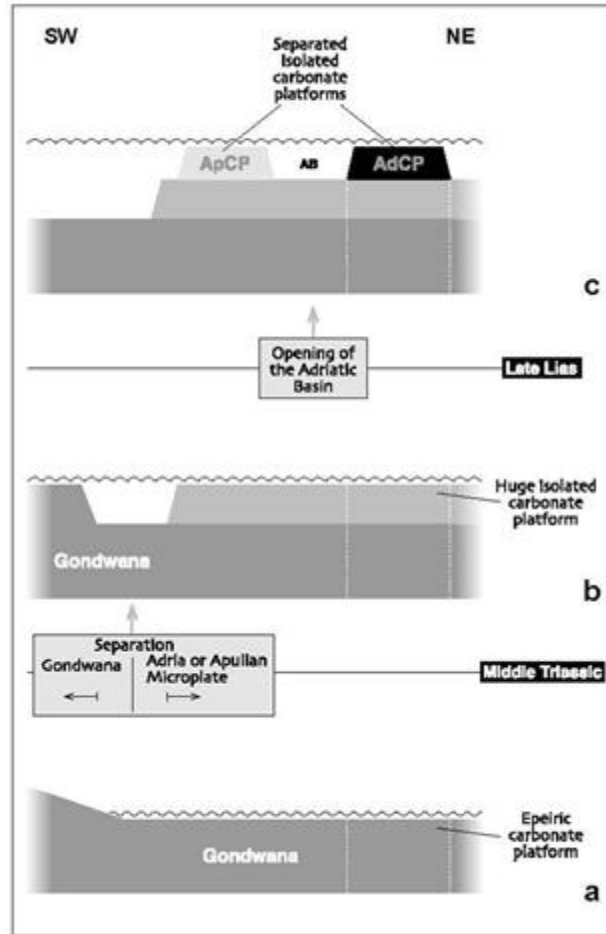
SW

NE

Separated Isolated carbonate platforms

ApCP

AB

AdCP

c

Opening of the Adriatic Basin

Late Lias

Huge Isolated carbonate platform

Gondwana

b

Separation

Gondwana

Adria or Apulian Microplate

Middle Triassic

Epeiric carbonate platform

Gondwana

a